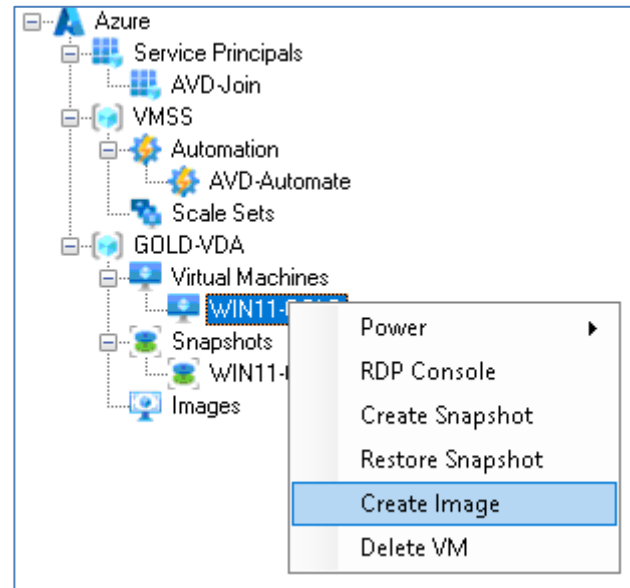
Azure
Service Principals
AVD-Join
VMSS
Automation
AVD-Automate
Scale Sets
GOLD-VDA
Virtual Machines
WIN11-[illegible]
Snapshots
WIN11-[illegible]
Images

Power
RDP Console
Create Snapshot
Restore Snapshot
Create Image
Delete VM